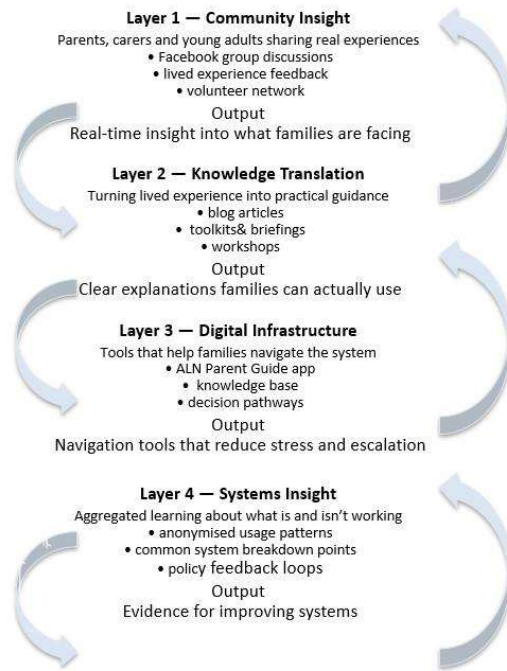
**Layer 1 — Community Insight**

Parents, carers and young adults sharing real experiences
• Facebook group discussions
• lived experience feedback
• volunteer network

Output
Real-time insight into what families are facing

**Layer 2 — Knowledge Translation**

Turning lived experience into practical guidance
• blog articles
• toolkits& briefings
• workshops

Output
Clear explanations families can actually use

**Layer 3 — Digital Infrastructure**

Tools that help families navigate the system
• ALN Parent Guide app
• knowledge base
• decision pathways

Output
Navigation tools that reduce stress and escalation

**Layer 4 — Systems Insight**

Aggregated learning about what is and isn't working
• anonymised usage patterns
• common system breakdown points
• policy feedback loops

Output
Evidence for improving systems